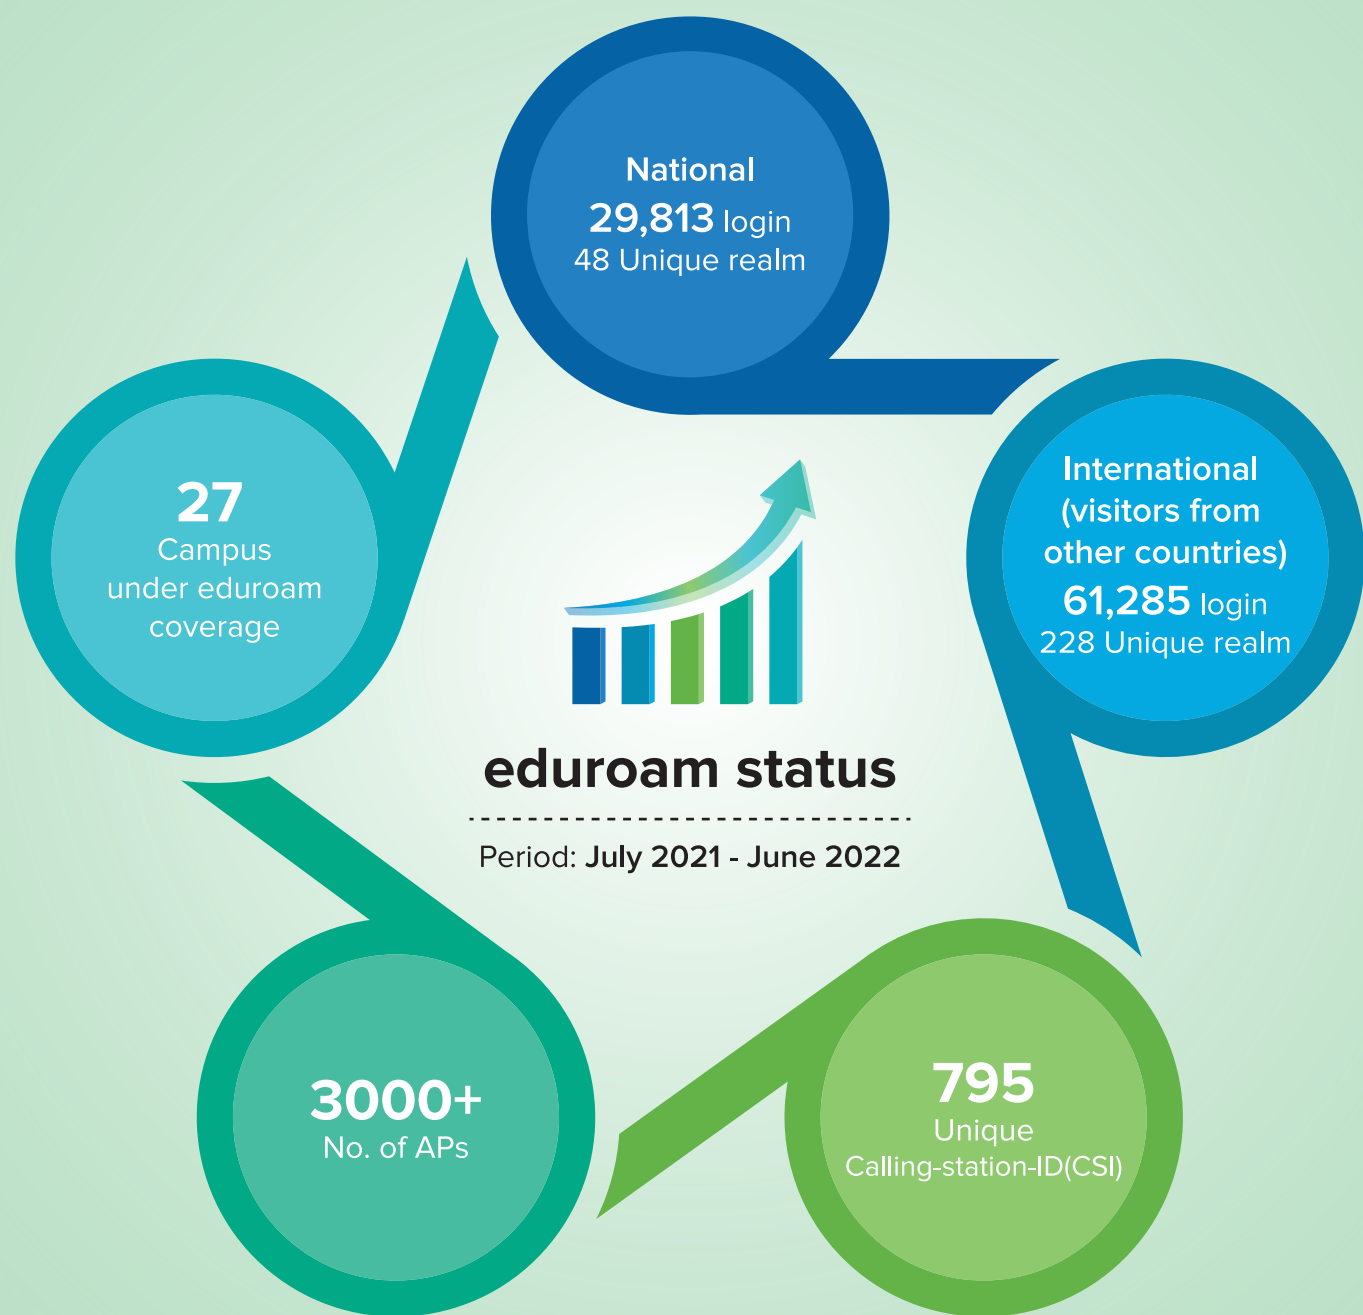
National
29,813 login
48 Unique realm

International (visitors from other countries)
61,285 login
228 Unique realm

27
Campus under eduroam coverage

eduroam status

Period: July 2021 - June 2022

3000+
No. of APs

795
Unique
Calling-station-ID(CSI)